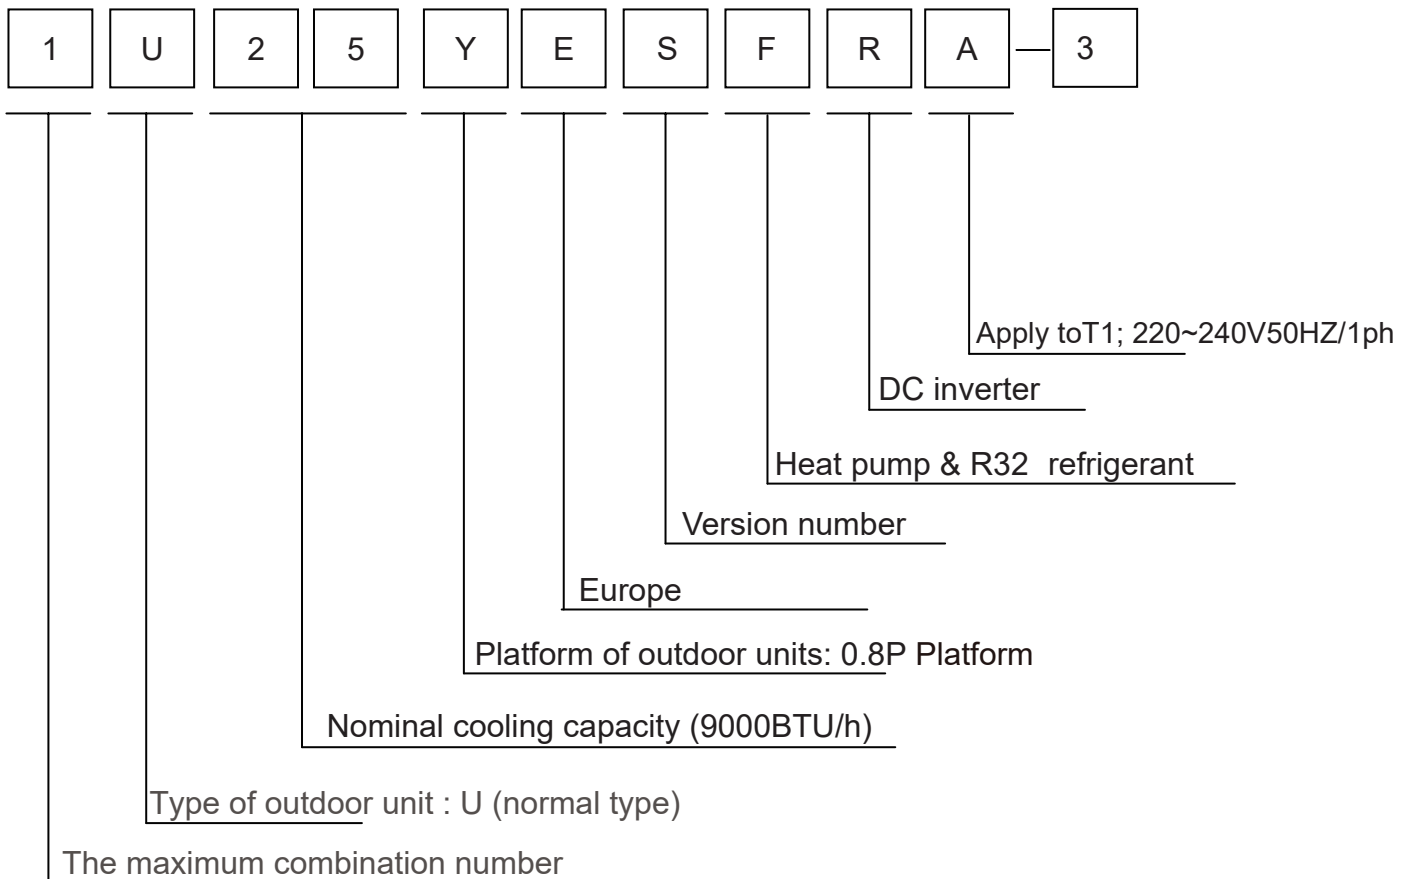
1 U 2 5 Y E S F R A — 3

Apply toT1; 220~240V50HZ/1ph

DC inverter

Heat pump & R32 refrigerant

Version number

Europe

Platform of outdoor units: 0.8P Platform

Nominal cooling capacity (9000BTU/h)

Type of outdoor unit : U (normal type)

The maximum combination number